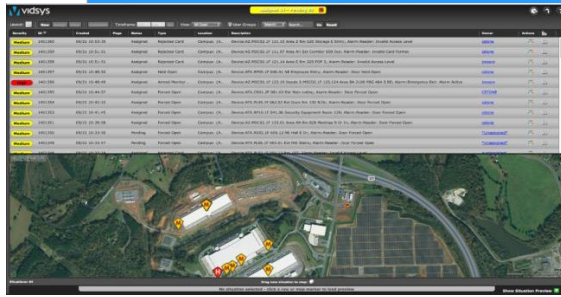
vidsys

Medium
Medium
Medium
Medium
Critical
Medium
Medium
Medium
Medium
Medium
Medium

Assigned
Assigned
Assigned
Assigned
Assigned
Assigned
Assigned
Assigned
Assigned
Pending
Pending

Rejected Card
Rejected Card
Rejected Card
Held Open
Armed Monitor
Forced Open
Forced Open
Forced Open
Forced Open
Forced Open
Forced Open

Drag new situation to map

No situation selected - click a row or map marker to load preview

Show Situation Preview